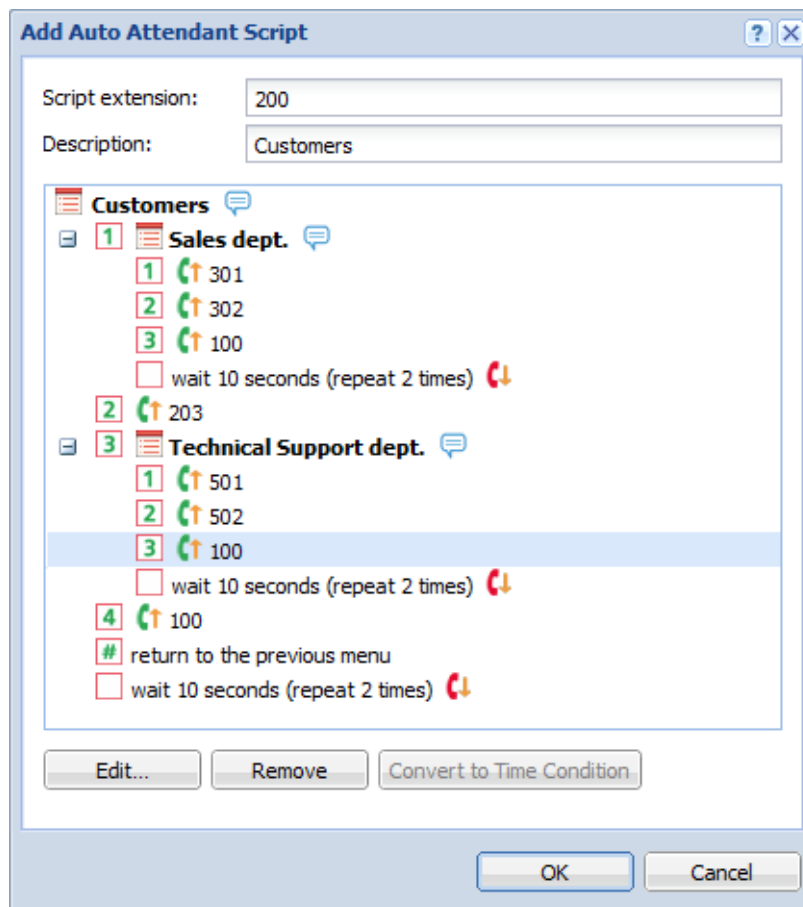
Add Auto Attendant Script

?

Script extension: 200

Description: Customers

Customers

1 Sales dept.

1 301

2 302

3 100

wait 10 seconds (repeat 2 times)

2 203

3 Technical Support dept.

1 501

2 502

3 100

wait 10 seconds (repeat 2 times)

4 100

# return to the previous menu

wait 10 seconds (repeat 2 times)

Edit...

Remove

Convert to Time Condition

OK

Cancel